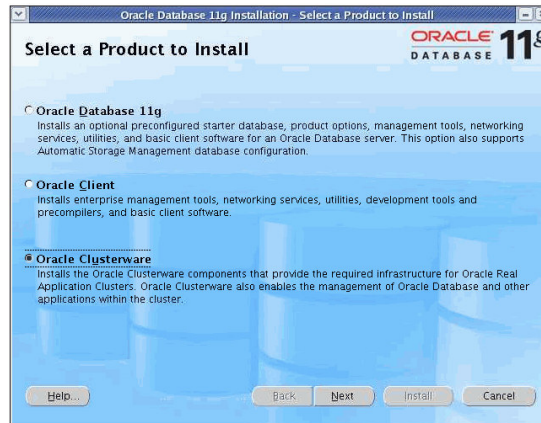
Oracle Database 11g Installation - Select a Product to Install

Select a Product to Install

ORACLE DATABASE 11g

Oracle Database 11g
Installs an optional preconfigured starter database, product options, management tools, networking services, utilities, and basic client software for an Oracle Database server. This option also supports Automatic Storage Management database configuration.

Oracle Client
Installs enterprise management tools, networking services, utilities, development tools and precompilers, and basic client software.

Oracle Clusterware
Installs the Oracle Clusterware components that provide the required infrastructure for Oracle Real Application Clusters. Oracle Clusterware also enables the management of Oracle Database and other applications within the cluster.

Help... Back Next Install Cancel